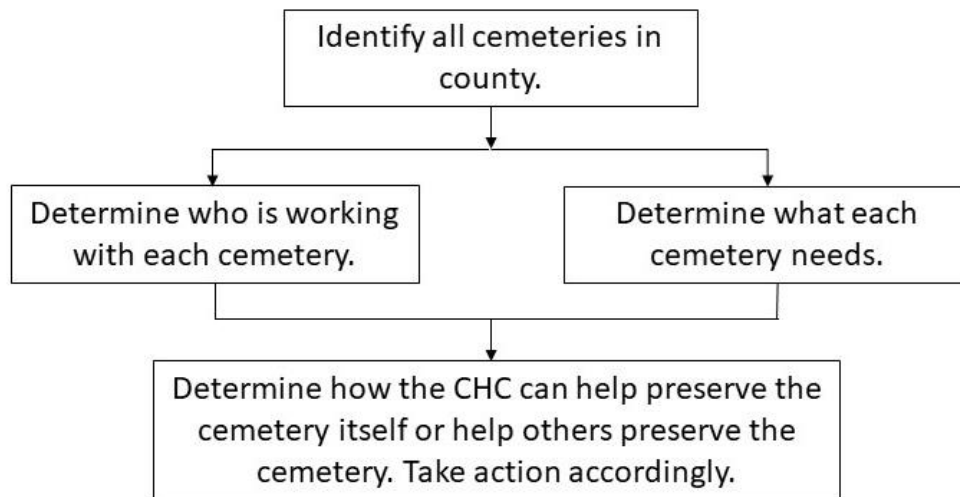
Identify all cemeteries in county.

Determine who is working with each cemetery.

Determine what each cemetery needs.

Determine how the CHC can help preserve the cemetery itself or help others preserve the cemetery. Take action accordingly.